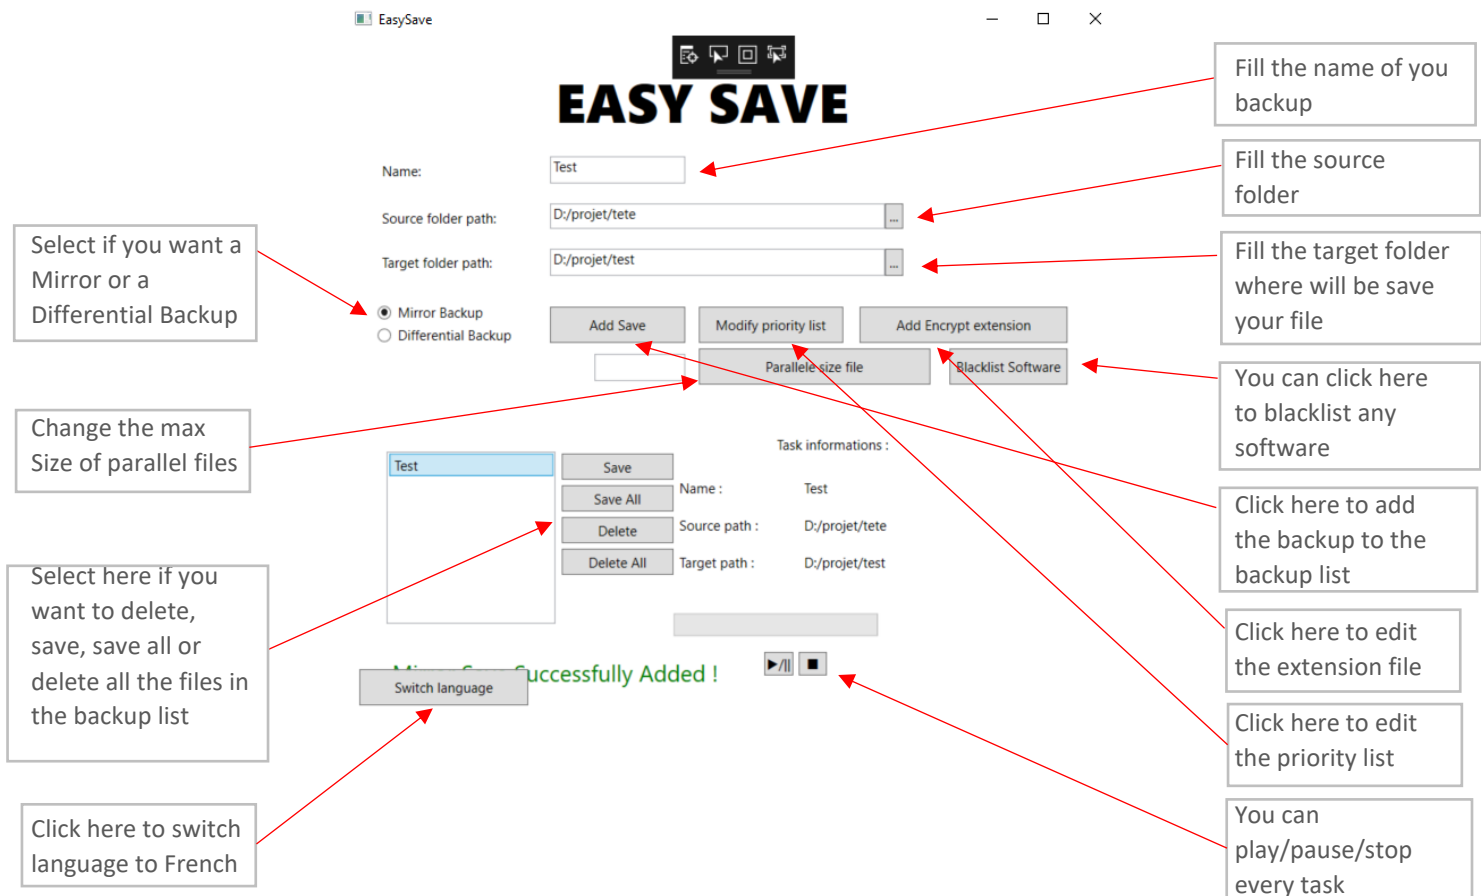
EasySave

EASY SAVE

Name: Test

Source folder path: D:/projet/tete

Target folder path: D:/projet/test

Mirror Backup
Differential Backup

Add Save
Modify priority list
Add Encrypt extension
Parallele size file
Blacklist Software

Task informations :

Test

Save
Save All
Delete
Delete All

Name : Test
Source path : D:/projet/tete
Target path : D:/projet/test

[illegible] Successfully Added !

Switch language

Fill the name of you backup

Fill the source folder

Fill the target folder where will be save your file

You can click here to blacklist any software

Click here to add the backup to the backup list

Click here to edit the extension file

Click here to edit the priority list

You can play/pause/stop every task

Select if you want a Mirror or a Differential Backup

Change the max Size of parallel files

Select here if you want to delete, save, save all or delete all the files in the backup list

Click here to switch language to French